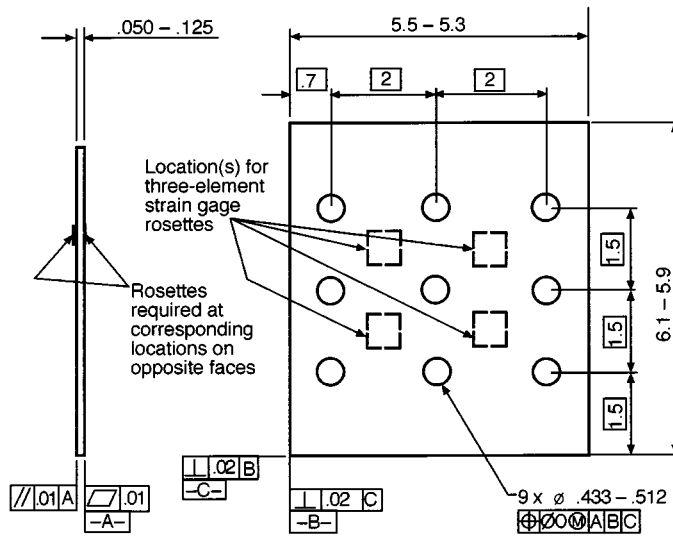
.050 – .125

5.5 – 5.3

.7

2

2

Location(s) for three-element strain gage rosettes

Rosettes required at corresponding locations on opposite faces

1.5

1.5

1.5

6.1 – 5.9

⊥ .02 B

-C-

// .01 A

▱ .01

-A-

⊥ .02 C

-B-

9 x ø .433 – .512

⊕ ø0 Ⓜ A B C